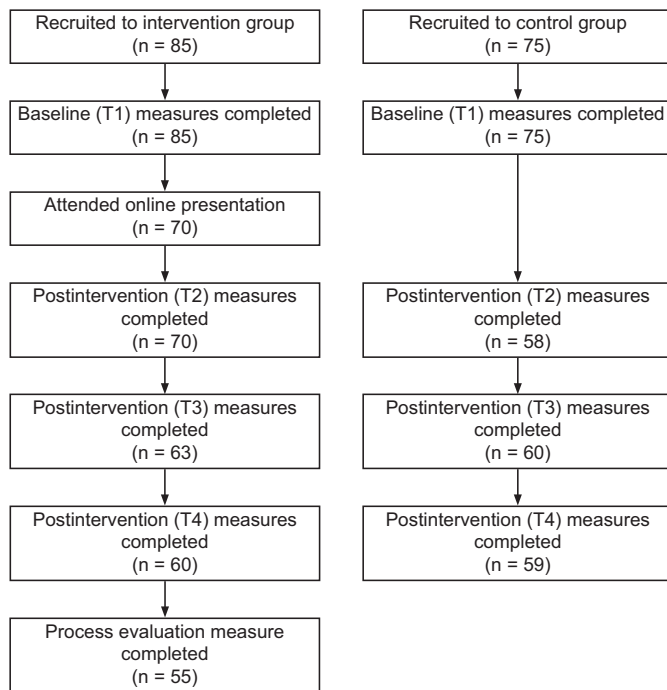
Recruited to intervention group
(n = 85)

Baseline (T1) measures completed
(n = 85)

Attended online presentation
(n = 70)

Postintervention (T2) measures completed
(n = 70)

Postintervention (T3) measures completed
(n = 63)

Postintervention (T4) measures completed
(n = 60)

Process evaluation measure completed
(n = 55)

Recruited to control group
(n = 75)

Baseline (T1) measures completed
(n = 75)

Postintervention (T2) measures completed
(n = 58)

Postintervention (T3) measures completed
(n = 60)

Postintervention (T4) measures completed
(n = 59)